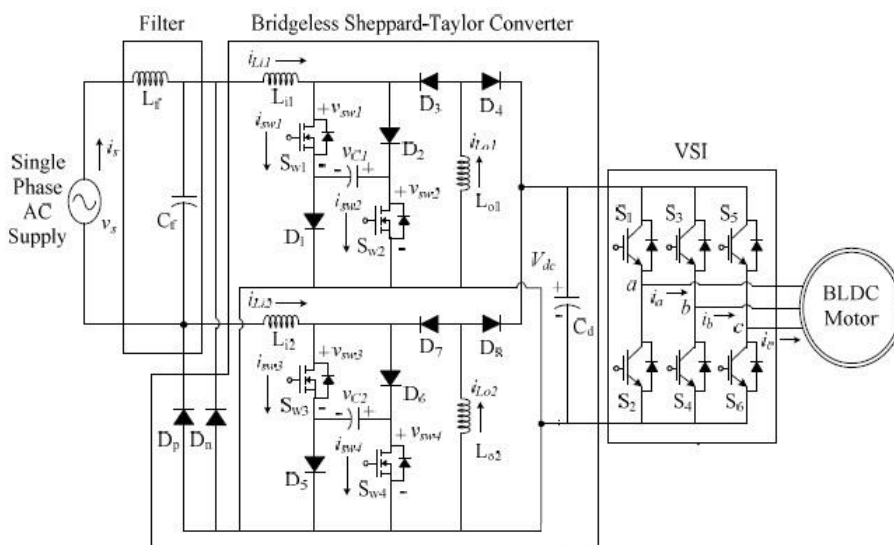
Filter

Bridgeless Sheppard-Taylor Converter

$i_{Li1}$

$L_{if}$

$L_{i1}$

$D_3$

$D_4$

$+v_{sw1}$

$i_{sw1}$

$i_s$

$D_2$

$i_{Lo1}$

Single Phase AC Supply

$v_s$

$S_{w1}$

$v_{C1}$

$+v_{sw2}$

VSI

$C_f$

$i_{sw2}$

$L_{o1}$

$D_1$

$S_{w2}$

$S_1$

$S_3$

$S_5$

$V_{dc}$

$i_{Li2}$

$a$

$i_a$

$b$

BLDC Motor

$L_{i2}$

$D_7$

$D_8$

$C_d$

$i_b$

$c$

$+v_{sw3}$

$i_c$

$i_{sw3}$

$D_6$

$i_{Lo2}$

$S_{w3}$

$v_{C2}$

$S_2$

$S_4$

$S_6$

$D_p$

$D_n$

$i_{sw4}$

$+v_{sw4}$

$L_{o2}$

$D_5$

$S_{w4}$